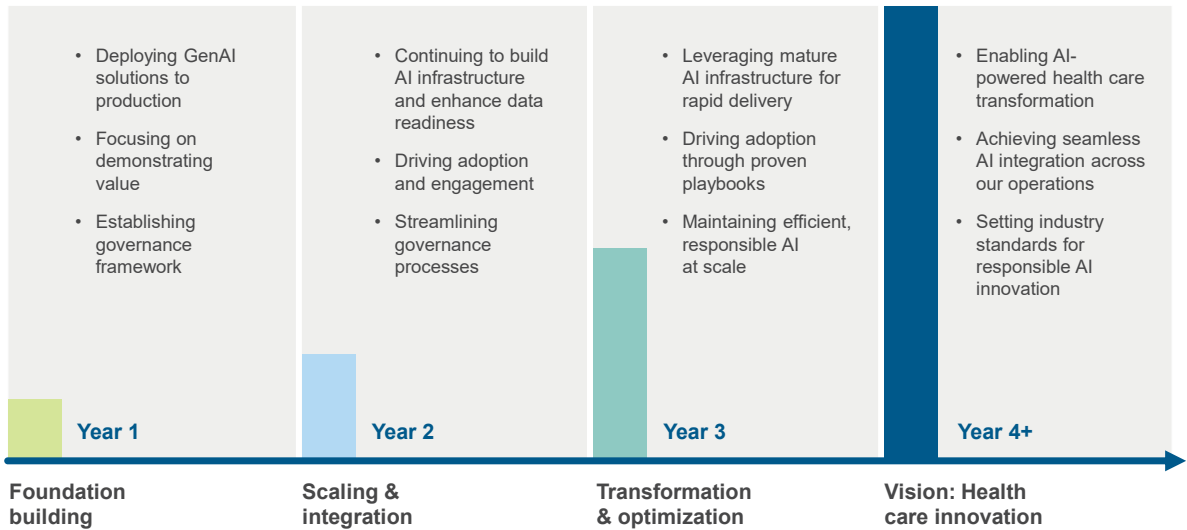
- Deploying GenAI solutions to production
- Focusing on demonstrating value
- Establishing governance framework

Year 1

Foundation building

- Continuing to build AI infrastructure and enhance data readiness
- Driving adoption and engagement
- Streamlining governance processes

Year 2

Scaling & integration

- Leveraging mature AI infrastructure for rapid delivery
- Driving adoption through proven playbooks
- Maintaining efficient, responsible AI at scale

Year 3

Transformation & optimization

- Enabling AI-powered health care transformation
- Achieving seamless AI integration across our operations
- Setting industry standards for responsible AI innovation

Year 4+

Vision: Health care innovation